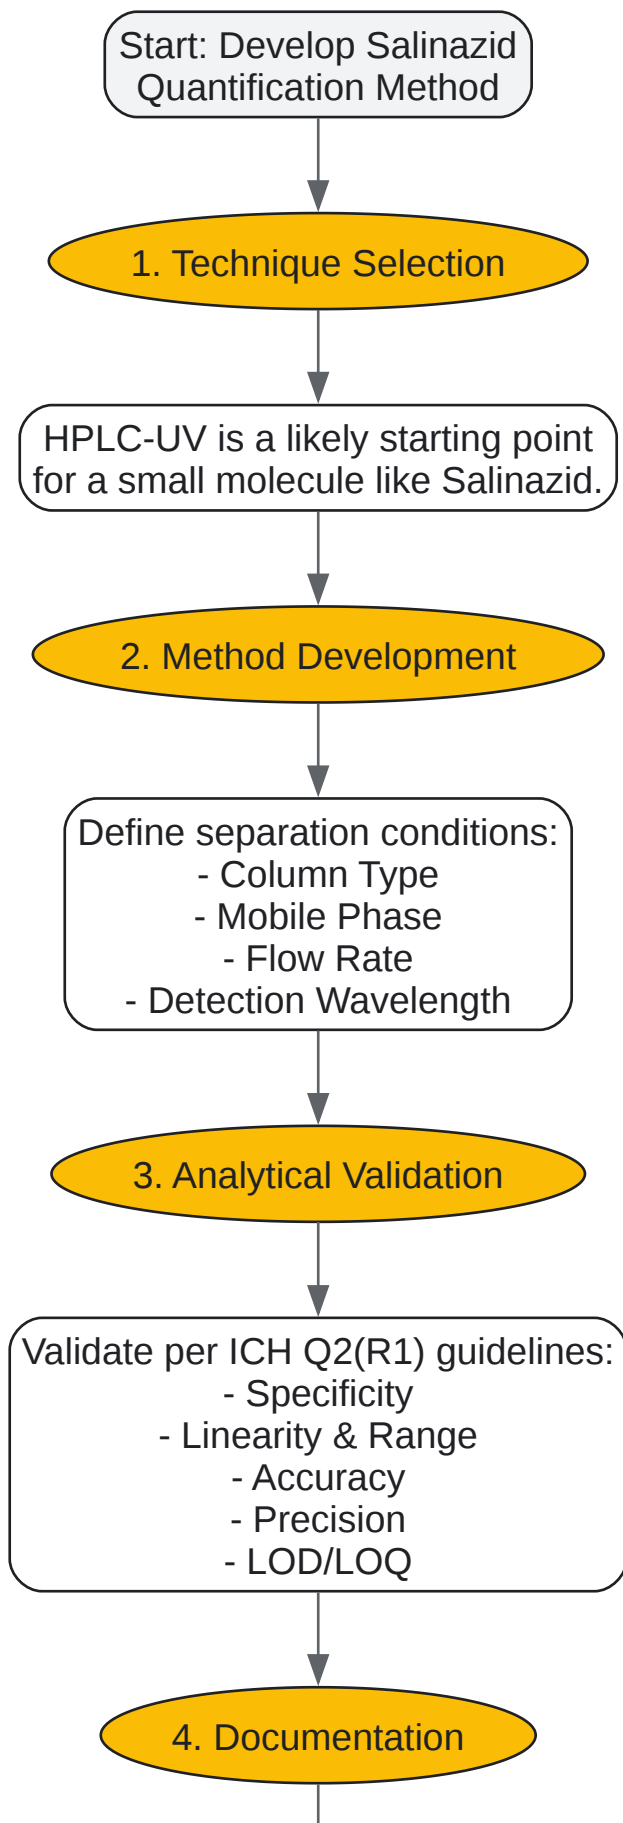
Start: Develop Salinazid Quantification Method

1. Technique Selection

HPLC-UV is a likely starting point for a small molecule like Salinazid.

2. Method Development

Define separation conditions:
- Column Type
- Mobile Phase
- Flow Rate
- Detection Wavelength

3. Analytical Validation

Validate per ICH Q2(R1) guidelines:
- Specificity
- Linearity & Range
- Accuracy
- Precision
- LOD/LOQ

4. Documentation